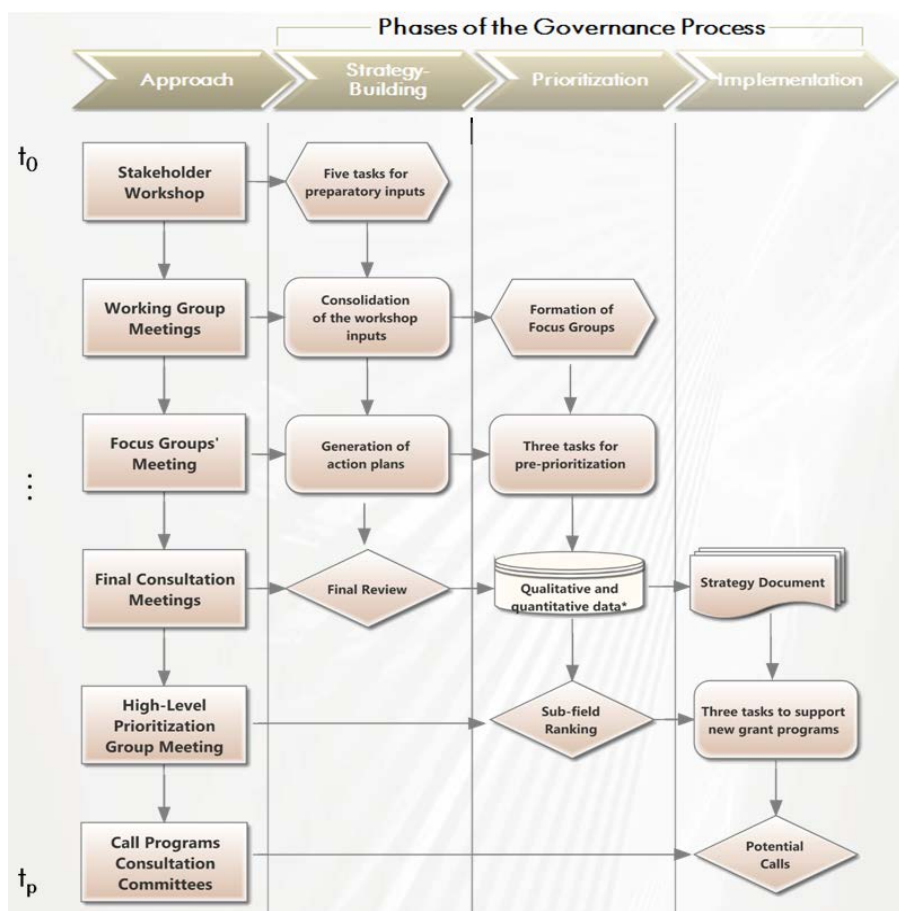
Phases of the Governance Process

Approach

Strategy-Building

Prioritization

Implementation

$t_0$

Stakeholder Workshop

Five tasks for preparatory inputs

Working Group Meetings

Consolidation of the workshop inputs

Formation of Focus Groups

Focus Groups' Meeting

Generation of action plans

Three tasks for pre-prioritization

⋮

Final Consultation Meetings

Final Review

Qualitative and quantitative data*

Strategy Document

High-Level Prioritization Group Meeting

Sub-field Ranking

Three tasks to support new grant programs

Call Programs Consultation Committees

Potential Calls

$t_p$